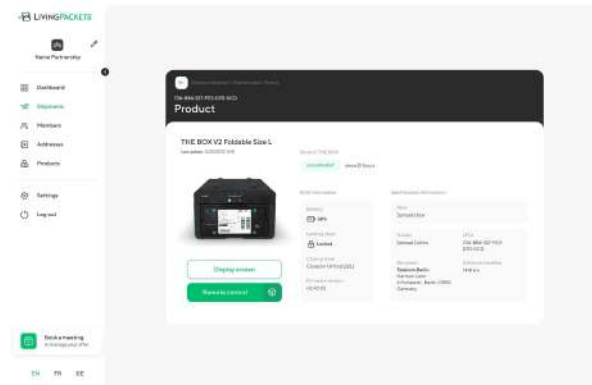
LIVINGPACKETS

Name Partnership

Dashboard
Shipments
Members
Addresses
Products

Settings
Log out

Book a meeting

EN FR DE

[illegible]
Product

THE BOX V2 Foldable Size L

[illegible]

Display screen
Remote control

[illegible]

Battery
Locked

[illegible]

EN FR DE